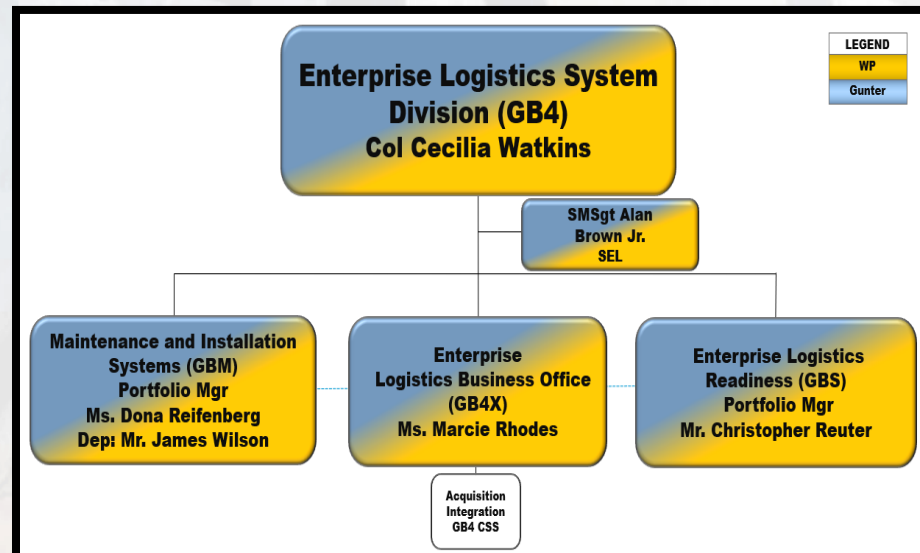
LEGEND
WP
Gunter

Enterprise Logistics System Division (GB4)
Col Cecilia Watkins

SMSgt Alan Brown Jr.
SEL

Maintenance and Installation Systems (GBM)
Portfolio Mgr
Ms. Dona Reifenberg
Dep: Mr. James Wilson

Enterprise Logistics Business Office (GB4X)
Ms. Marcie Rhodes

Enterprise Logistics Readiness (GBS)
Portfolio Mgr
Mr. Christopher Reuter

Acquisition Integration
GB4 CSS